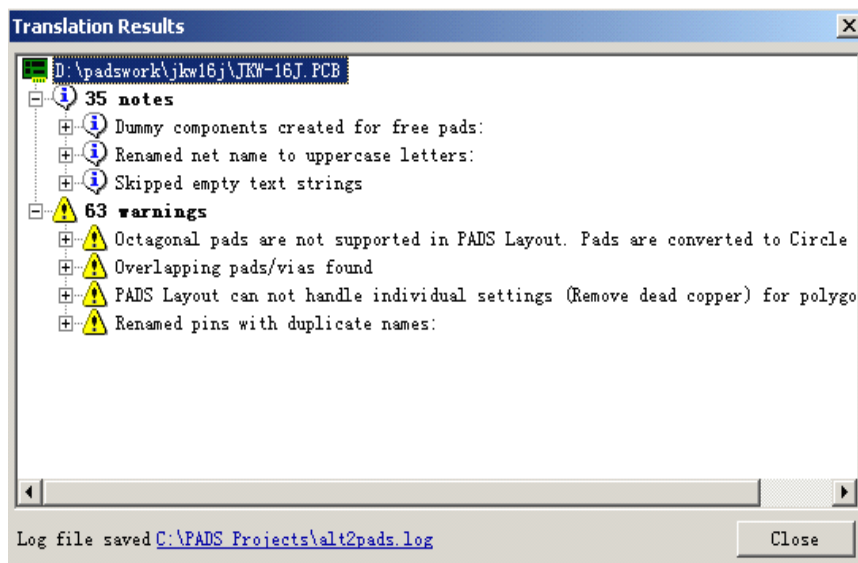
Translation Results

D:\padswork\jkw16j\JKW-16J.PCB
35 notes
Dummy components created for free pads:
Renamed net name to uppercase letters:
Skipped empty text strings
63 warnings
Octagonal pads are not supported in PADS Layout. Pads are converted to Circle
Overlapping pads/vias found
PADS Layout can not handle individual settings (Remove dead copper) for polygo
Renamed pins with duplicate names:

Log file saved C:\PADS Projects\alt2pads.log

Close